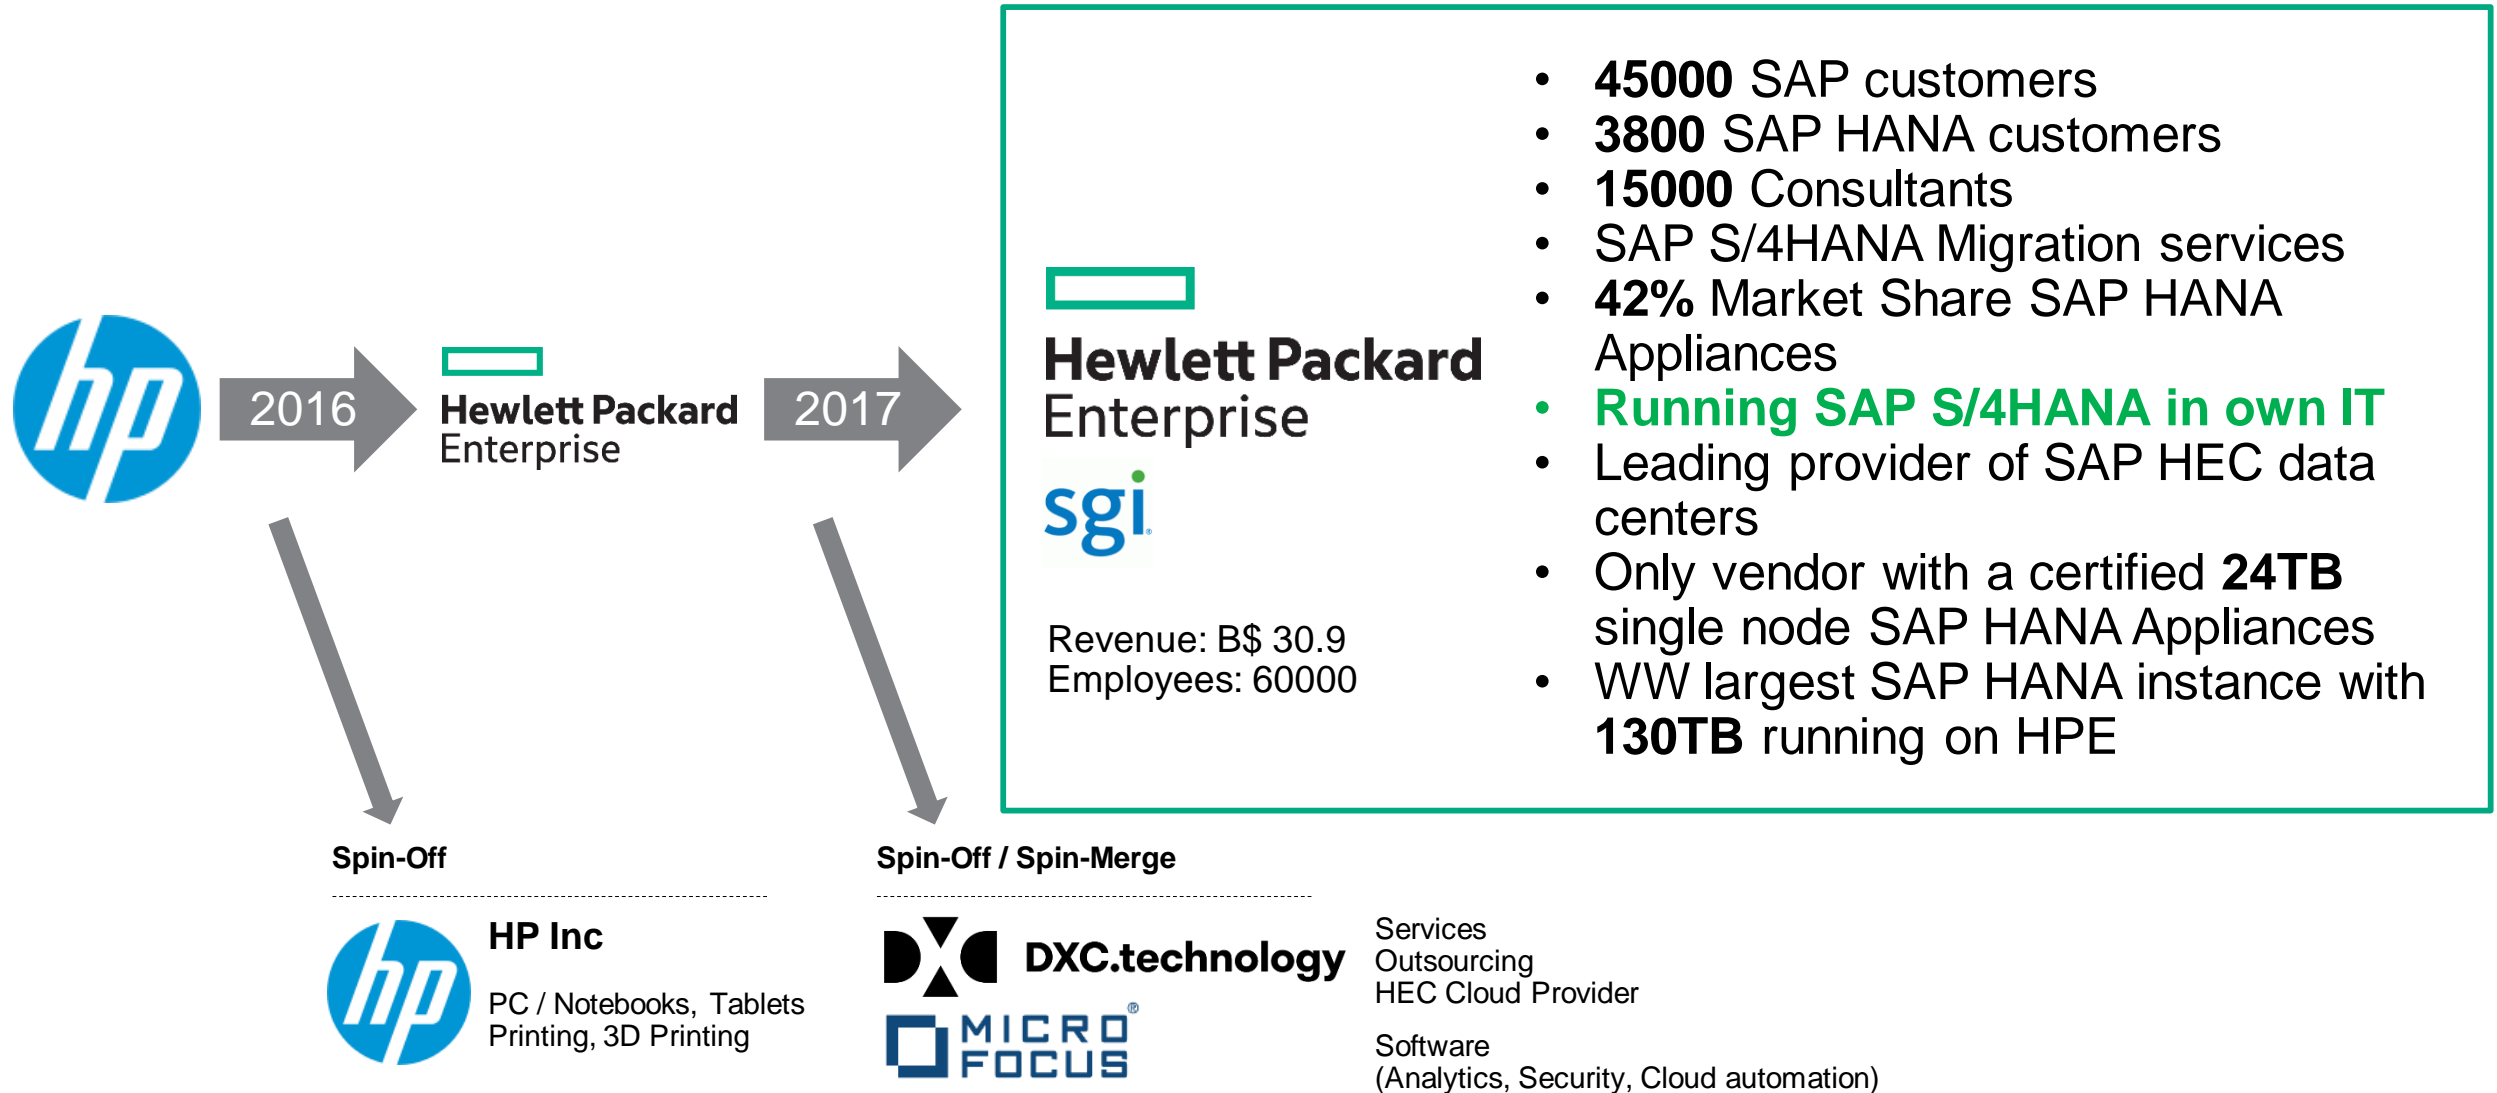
hp

2016

Hewlett Packard
Enterprise

2017

Hewlett Packard
Enterprise

sgi

Revenue: B$ 30.9
Employees: 60000

- 45000 SAP customers
- 3800 SAP HANA customers
- 15000 Consultants
- SAP S/4HANA Migration services
- 42% Market Share SAP HANA Appliances
- Running SAP S/4HANA in own IT
- Leading provider of SAP HEC data centers
- Only vendor with a certified 24TB single node SAP HANA Appliances
- WW largest SAP HANA instance with 130TB running on HPE

Spin-Off

hp

HP Inc

PC / Notebooks, Tablets
Printing, 3D Printing

Spin-Off / Spin-Merge

DXC.technology

MICRO FOCUS

Services
Outsourcing
HEC Cloud Provider

Software
(Analytics, Security, Cloud automation)